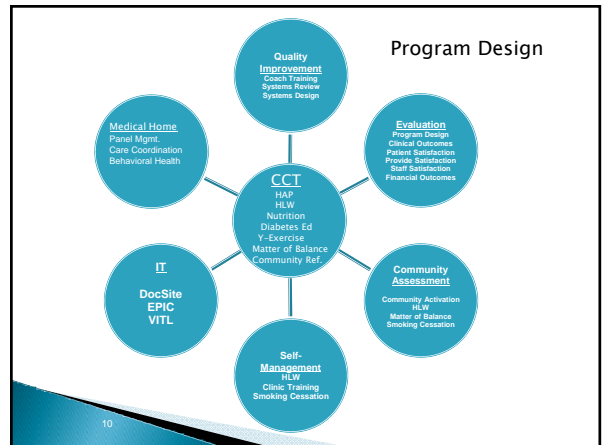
Program Design

Quality Improvement
Coach Training
Systems Review
Systems Design

Evaluation
Program Design
Clinical Outcomes
Patient Satisfaction
Provide Satisfaction
Staff Satisfaction
Financial Outcomes

Medical Home
Panel Mgmt.
Care Coordination
Behavioral Health

CCT
HAP
HLW
Nutrition
Diabetes Ed
Y-Exercise
Matter of Balance
Community Ref.

IT
DocSite
EPIC
VITL

Community Assessment
Community Activation
HLW
Matter of Balance
Smoking Cessation

Self-Management
HLW
Clinic Training
Smoking Cessation

10